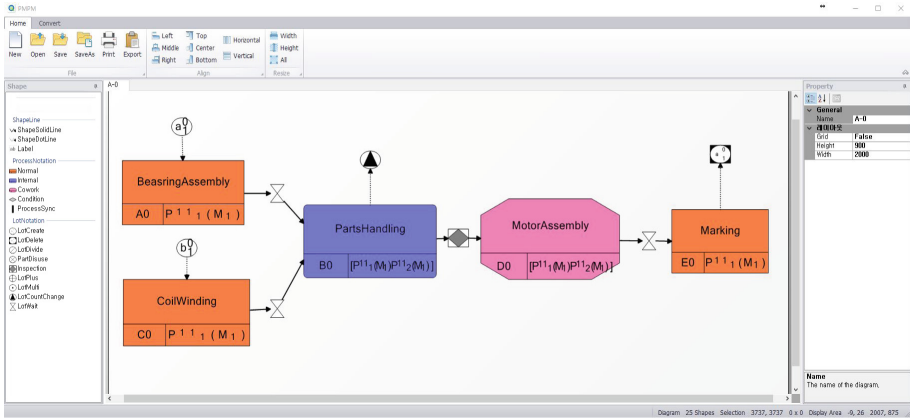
PMPM

Home Convert

New Open Save SaveAs Print Export
File

Left Middle Right Top Center Bottom Horizontal Vertical
Align

Width Height All
Resize

Shape

ShapeLine
ShapeSolidLine
ShapeDotLine
Label
ProcessNotation
Normal
Internal
Cowork
Condition
ProcessSync
LotNotation
LotCreate
LotDelete
LotDivide
PartDisuse
Inspection
LotPlus
LotMulti
LotCountChange
LotWait

A-0

a 0

BeasringAssembly
A0 $P^{11}{}_1(M_1)$

b 0

CoilWinding
C0 $P^{11}{}_1(M_1)$

PartsHandling
B0 $[P^{11}{}_1(M_l)P^{11}{}_2(M_l)]$

MotorAssembly
D0 $[P^{11}{}_1(M_l)P^{11}{}_2(M_l)]$

Marking
E0 $P^{11}{}_1(M_1)$

Property
General
Name A-0
레이아웃
Grid False
Height 900
Width 2800

Name
The name of the diagram.

Diagram 25 Shapes Selection 3737, 3737 0 x 0 Display Area -9, 26 2007, 875